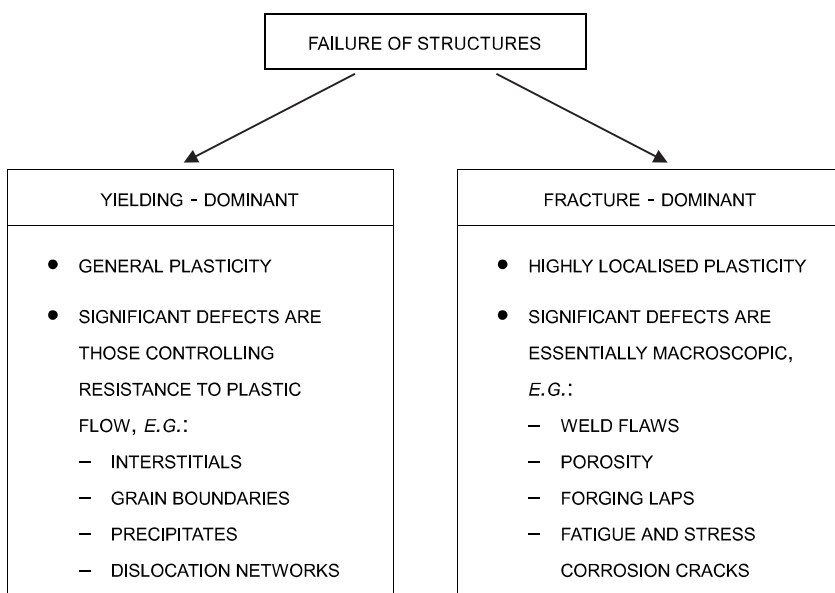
FAILURE OF STRUCTURES

YIELDING - DOMINANT

- GENERAL PLASTICITY
- SIGNIFICANT DEFECTS ARE THOSE CONTROLLING RESISTANCE TO PLASTIC FLOW, *E.G.*:
  - INTERSTITIALS
  - GRAIN BOUNDARIES
  - PRECIPITATES
  - DISLOCATION NETWORKS

FRACTURE - DOMINANT

- HIGHLY LOCALISED PLASTICITY
- SIGNIFICANT DEFECTS ARE ESSENTIALLY MACROSCOPIC, *E.G.*:
  - WELD FLAWS
  - POROSITY
  - FORGING LAPS
  - FATIGUE AND STRESS CORROSION CRACKS